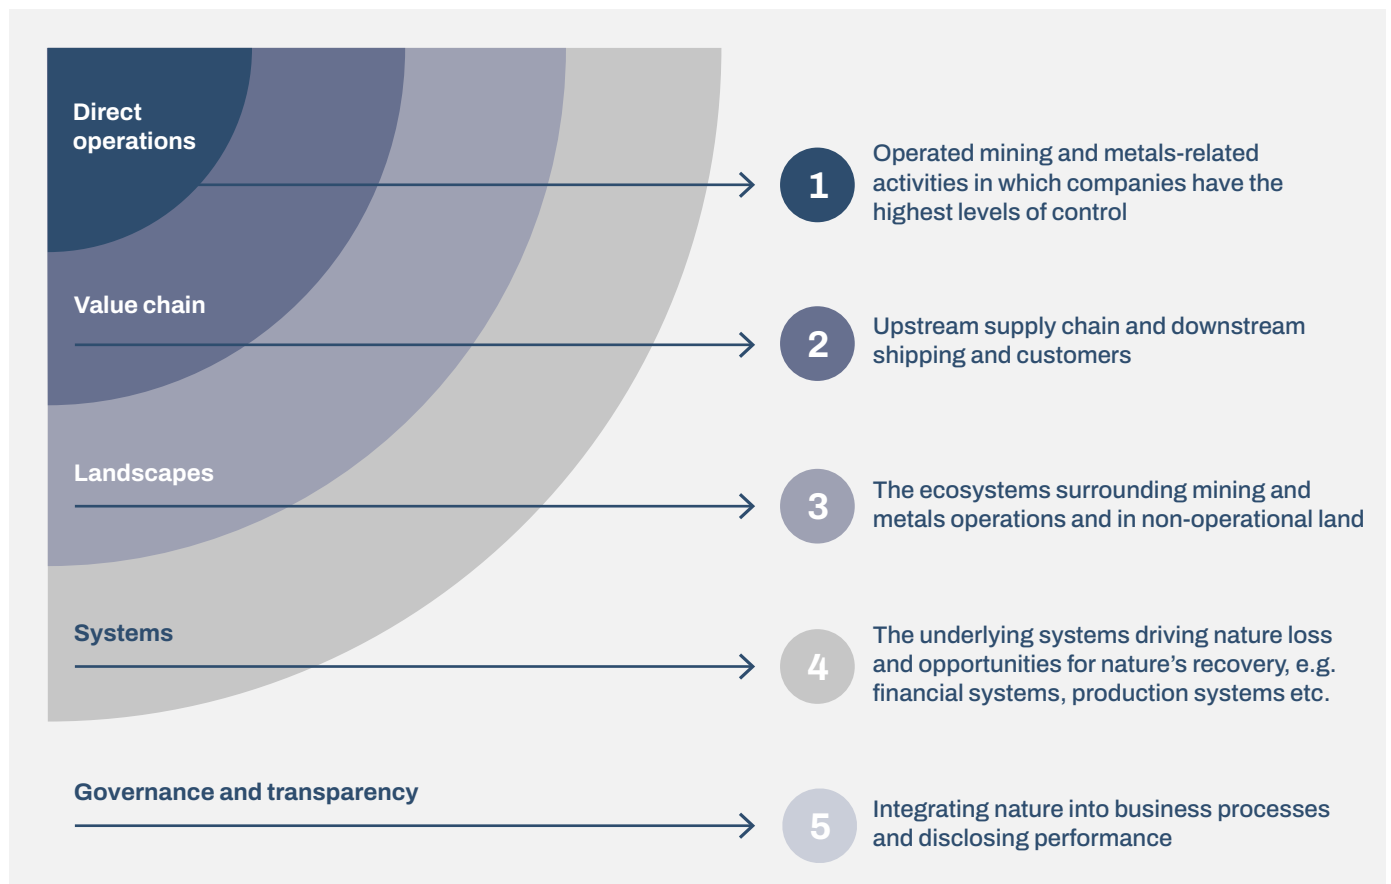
Direct operations

1

Operated mining and metals-related activities in which companies have the highest levels of control

Value chain

2

Upstream supply chain and downstream shipping and customers

Landscapes

3

The ecosystems surrounding mining and metals operations and in non-operational land

Systems

4

The underlying systems driving nature loss and opportunities for nature's recovery, e.g. financial systems, production systems etc.

Governance and transparency

5

Integrating nature into business processes and disclosing performance